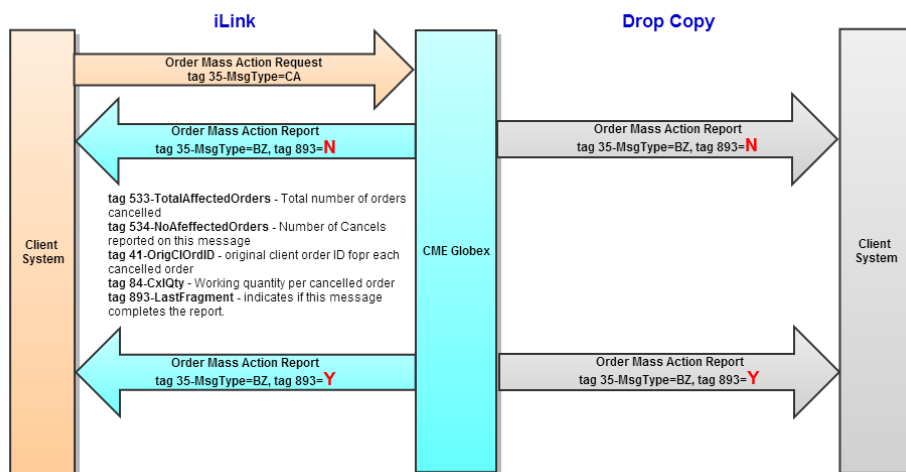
iLink

Drop Copy

Client System

Order Mass Action Request
tag 35-MsgType=CA

CME Globex

Client System

Order Mass Action Report
tag 35-MsgType=BZ, tag 893=N

Order Mass Action Report
tag 35-MsgType=BZ, tag 893=N

tag 533-TotalAffectedOrders - Total number of orders cancelled
tag 534-NoAfeffectedOrders - Number of Cancels reported on this message
tag 41-OrigClOrdID - original client order ID fopr each cancelled order
tag 84-CxlQty - Working quantity per cancelled order
tag 893-LastFragment - indicates if this message completes the report.

Order Mass Action Report
tag 35-MsgType=BZ, tag 893=Y

Order Mass Action Report
tag 35-MsgType=BZ, tag 893=Y